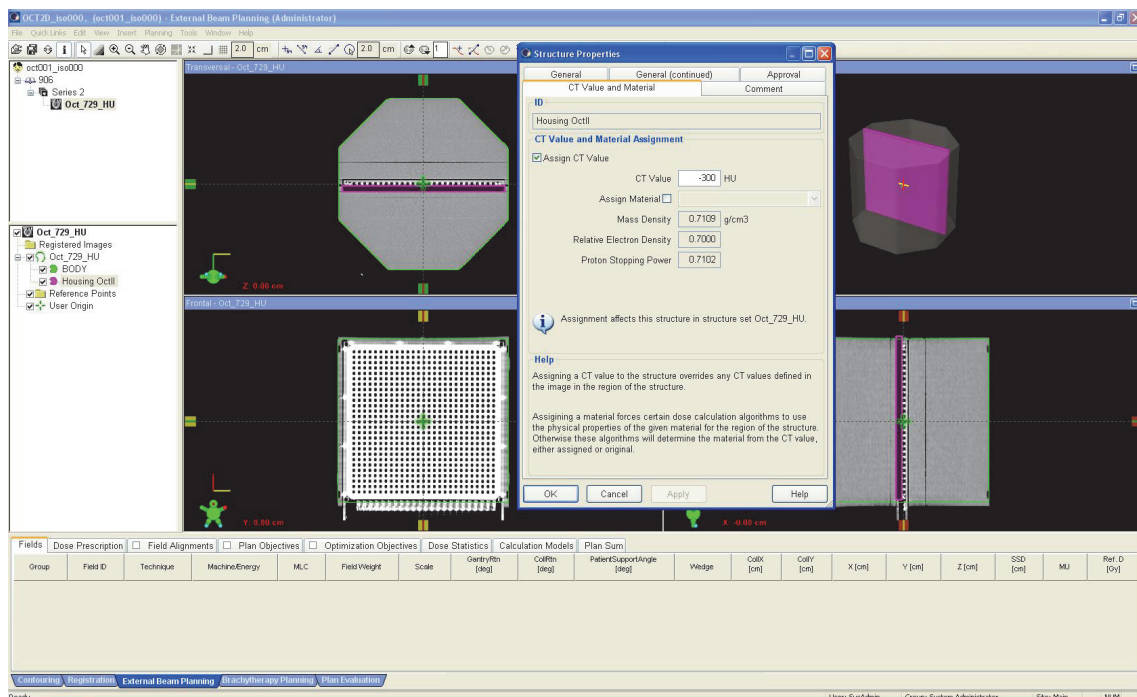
OCTZD_iso000, (oct001_iso000) - External Beam Planning (Administrator)

File Quick Links Edit View Insert Planning Tools Window Help

2.0 cm 2.0 cm 1

oct001_iso000
906
Series 2
Oct_729_HU

Transversal - Oct_729_HU

Z: 0.00 cm

Oct_729_HU
Registered Images
Oct_729_HU
BODY
Housing OctII
Reference Points
User Origin

Frontal - Oct_729_HU

Y: 0.00 cm

X: -0.00 cm

Structure Properties

General | General (continued) | Approval
CT Value and Material | Comment

ID
Housing OctII

CT Value and Material Assignment
Assign CT Value
CT Value -300 HU
Assign Material
Mass Density 0.7109 g/cm3
Relative Electron Density 0.7000
Proton Stopping Power 0.7102

Assignment affects this structure in structure set Oct_729_HU.

Help
Assigning a CT value to the structure overrides any CT values defined in the image in the region of the structure.

Assigning a material forces certain dose calculation algorithms to use the physical properties of the given material for the region of the structure. Otherwise these algorithms will determine the material from the CT value, either assigned or original.

OK | Cancel | Apply | Help

Fields | Dose Prescription | Field Alignments | Plan Objectives | Optimization Objectives | Dose Statistics | Calculation Models | Plan Sum

| Group | Field ID | Technique | Machine/Energy | MLC | Field Weight | Scale | GantryRtn [deg] | CollRtn [deg] | PatientSupportAngle [deg] | Wedge | CollX [cm] | CollY [cm] | X [cm] | Y [cm] | Z [cm] | SSD [cm] | MU | Ref. D [Gy] |
|---|---|---|---|---|---|---|---|---|---|---|---|---|---|---|---|---|---|---|

Contouring | Registration | External Beam Planning | Brachytherapy Planning | Plan Evaluation

Ready